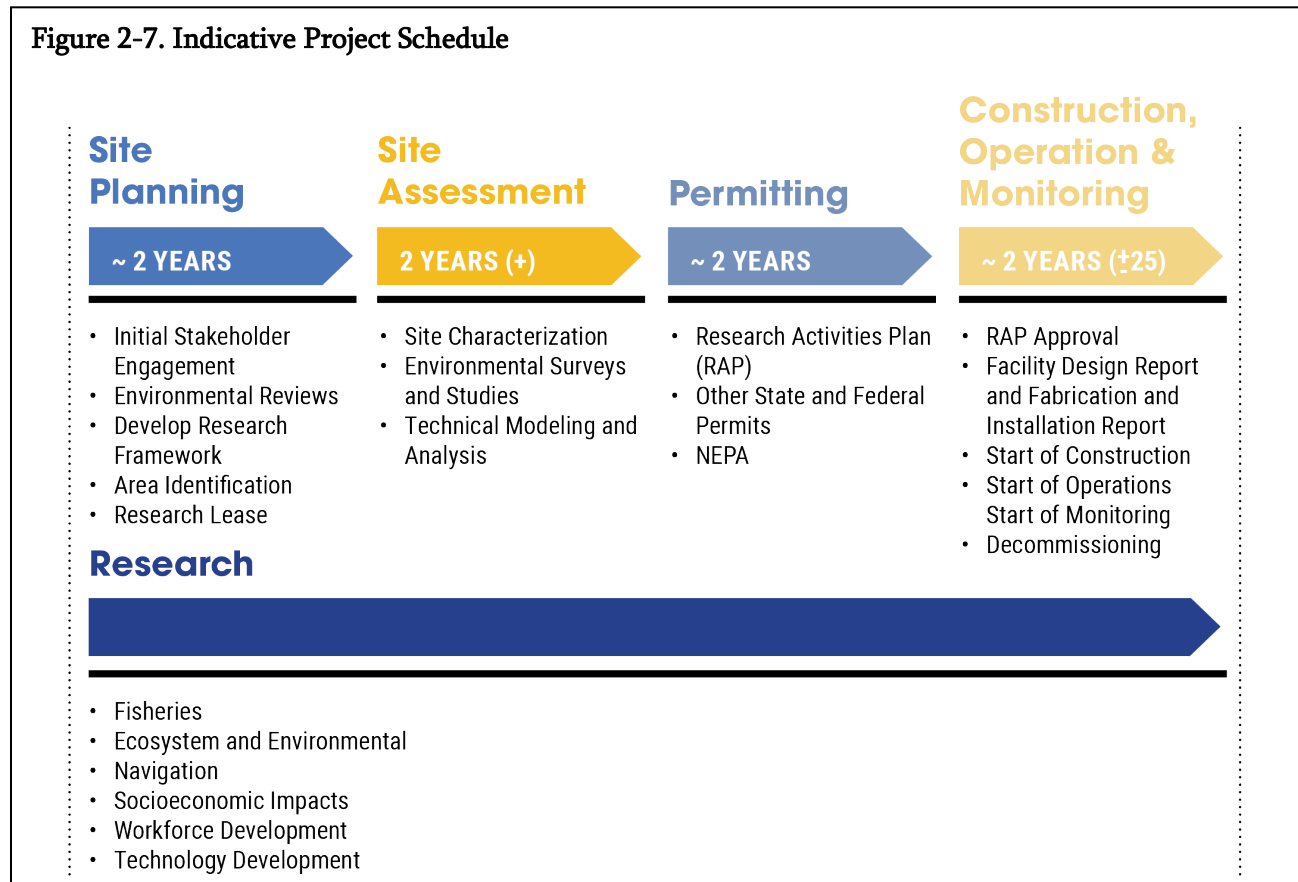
Figure 2-7. Indicative Project Schedule

Site Planning

~ 2 YEARS

- Initial Stakeholder Engagement
- Environmental Reviews
- Develop Research Framework
- Area Identification
- Research Lease

Site Assessment

2 YEARS (+)

- Site Characterization
- Environmental Surveys and Studies
- Technical Modeling and Analysis

Permitting

~ 2 YEARS

- Research Activities Plan (RAP)
- Other State and Federal Permits
- NEPA

Construction, Operation & Monitoring

~ 2 YEARS (±25)

- RAP Approval
- Facility Design Report and Fabrication and Installation Report
- Start of Construction
- Start of Operations Start of Monitoring
- Decommissioning

Research

- Fisheries
- Ecosystem and Environmental
- Navigation
- Socioeconomic Impacts
- Workforce Development
- Technology Development